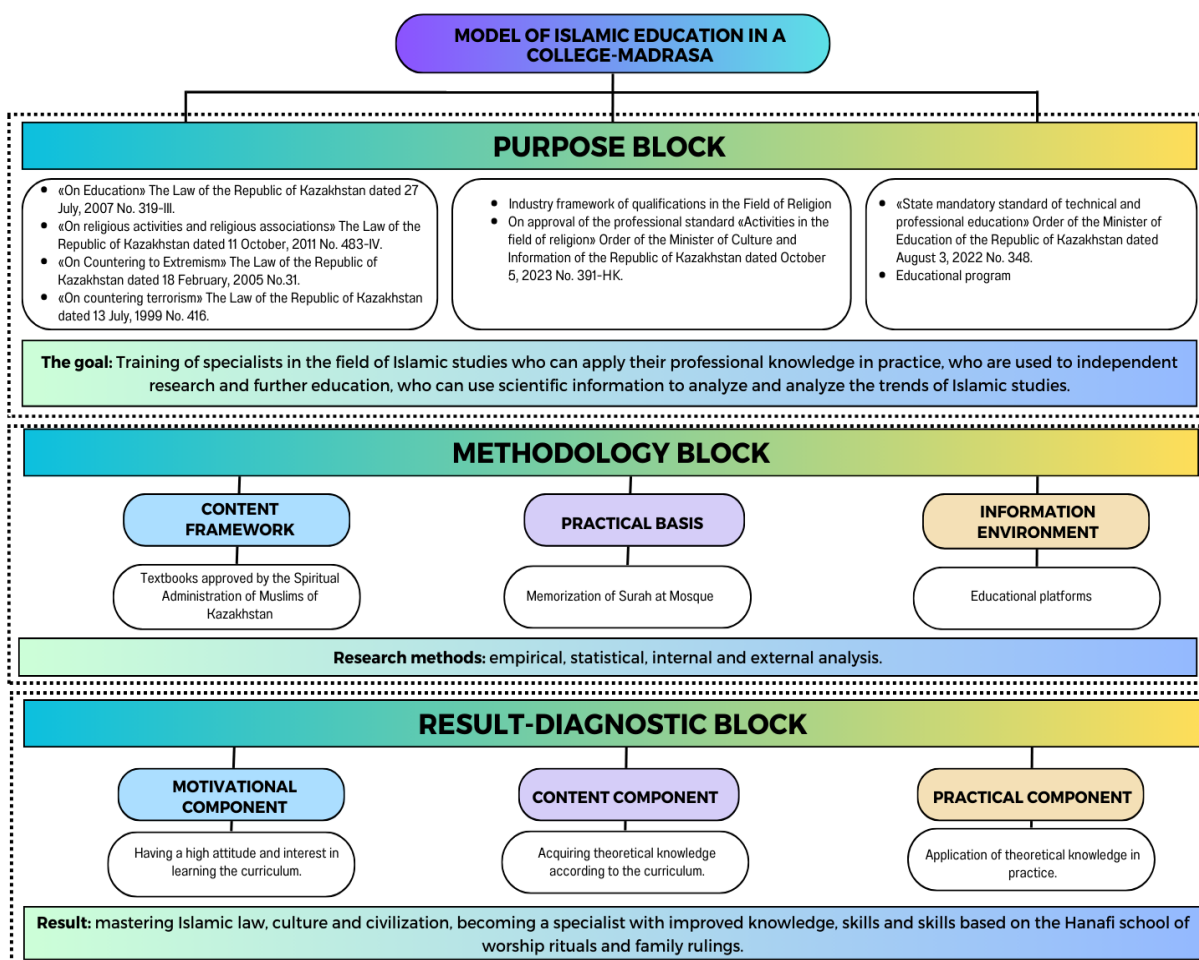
MODEL OF ISLAMIC EDUCATION IN A COLLEGE-MADRASA

PURPOSE BLOCK

- «On Education» The Law of the Republic of Kazakhstan dated 27 July, 2007 No. 319-III.
- «On religious activities and religious associations» The Law of the Republic of Kazakhstan dated 11 October, 2011 No. 483-IV.
- «On Countering to Extremism» The Law of the Republic of Kazakhstan dated 18 February, 2005 No.31.
- «On countering terrorism» The Law of the Republic of Kazakhstan dated 13 July, 1999 No. 416.

- Industry framework of qualifications in the Field of Religion
- On approval of the professional standard «Activities in the field of religion» Order of the Minister of Culture and Information of the Republic of Kazakhstan dated October 5, 2023 No. 391-HK.

- «State mandatory standard of technical and professional education» Order of the Minister of Education of the Republic of Kazakhstan dated August 3, 2022 No. 348.
- Educational program

The goal: Training of specialists in the field of Islamic studies who can apply their professional knowledge in practice, who are used to independent research and further education, who can use scientific information to analyze and analyze the trends of Islamic studies.

METHODOLOGY BLOCK

CONTENT FRAMEWORK

PRACTICAL BASIS

INFORMATION ENVIRONMENT

Textbooks approved by the Spiritual Administration of Muslims of Kazakhstan

Memorization of Surah at Mosque

Educational platforms

Research methods: empirical, statistical, internal and external analysis.

RESULT-DIAGNOSTIC BLOCK

MOTIVATIONAL COMPONENT

CONTENT COMPONENT

PRACTICAL COMPONENT

Having a high attitude and interest in learning the curriculum.

Acquiring theoretical knowledge according to the curriculum.

Application of theoretical knowledge in practice.

Result: mastering Islamic law, culture and civilization, becoming a specialist with improved knowledge, skills and skills based on the Hanafi school of worship rituals and family rulings.